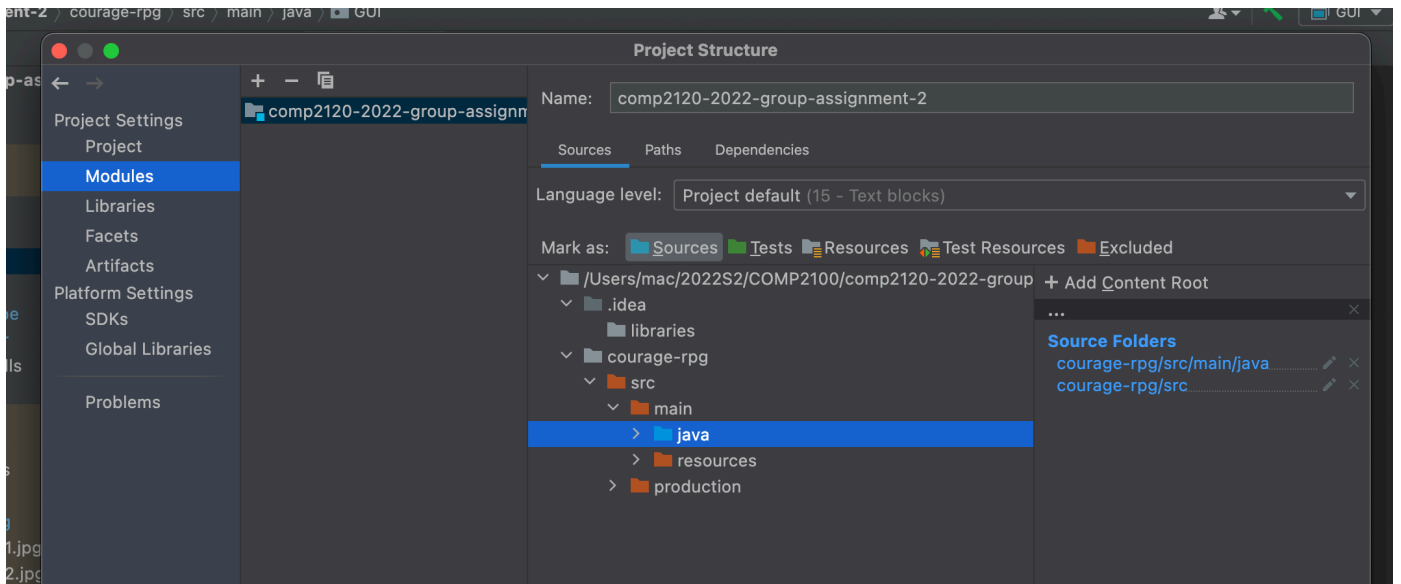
ent-2 〉 courage-rpg 〉 src 〉 main 〉 java 〉 GUI

GUI

Project Structure

p-as

Project Settings
Project
Modules
Libraries
Facets
Artifacts
Platform Settings
SDKs
Global Libraries

Problems

comp2120-2022-group-assignm

Name: comp2120-2022-group-assignment-2

Sources Paths Dependencies

Language level: Project default (15 - Text blocks)

Mark as: Sources Tests Resources Test Resources Excluded

/Users/mac/2022S2/COMP2100/comp2120-2022-group
.idea
libraries
courage-rpg
src
main
java
resources
production

+ Add Content Root

...

Source Folders
courage-rpg/src/main/java
courage-rpg/src

1.jpg
2.jpg